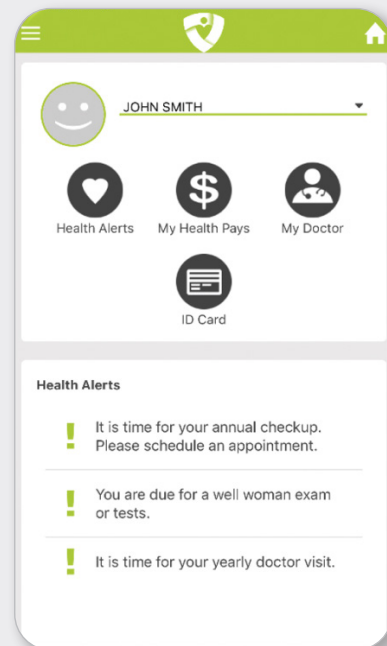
JOHN SMITH

Health Alerts

My Health Pays

My Doctor

ID Card

Health Alerts

!
It is time for your annual checkup. Please schedule an appointment.

!
You are due for a well woman exam or tests.

!
It is time for your yearly doctor visit.